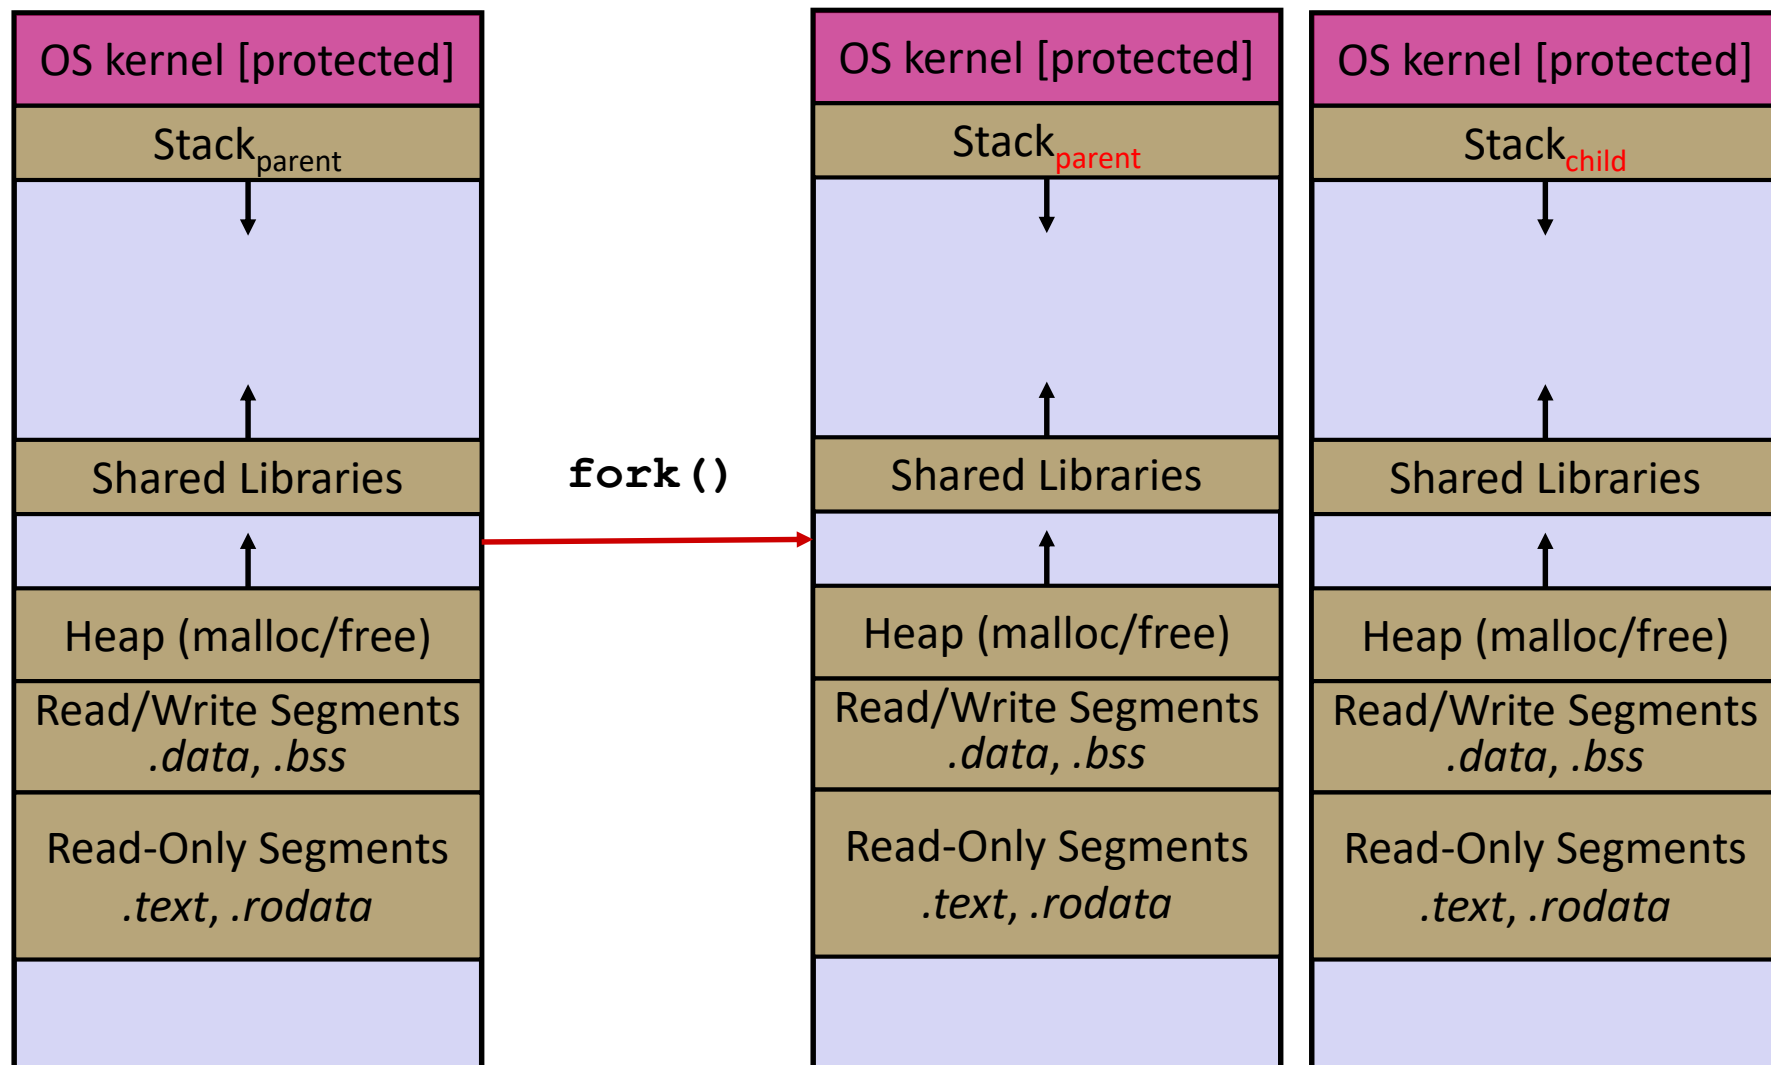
OS kernel [protected]

Stack$_{\text{parent}}$

Shared Libraries

Heap (malloc/free)

Read/Write Segments
.data, .bss

Read-Only Segments
.text, .rodata

fork()

OS kernel [protected]

Stack$_{\text{parent}}$

Shared Libraries

Heap (malloc/free)

Read/Write Segments
.data, .bss

Read-Only Segments
.text, .rodata

OS kernel [protected]

Stack$_{\text{child}}$

Shared Libraries

Heap (malloc/free)

Read/Write Segments
.data, .bss

Read-Only Segments
.text, .rodata